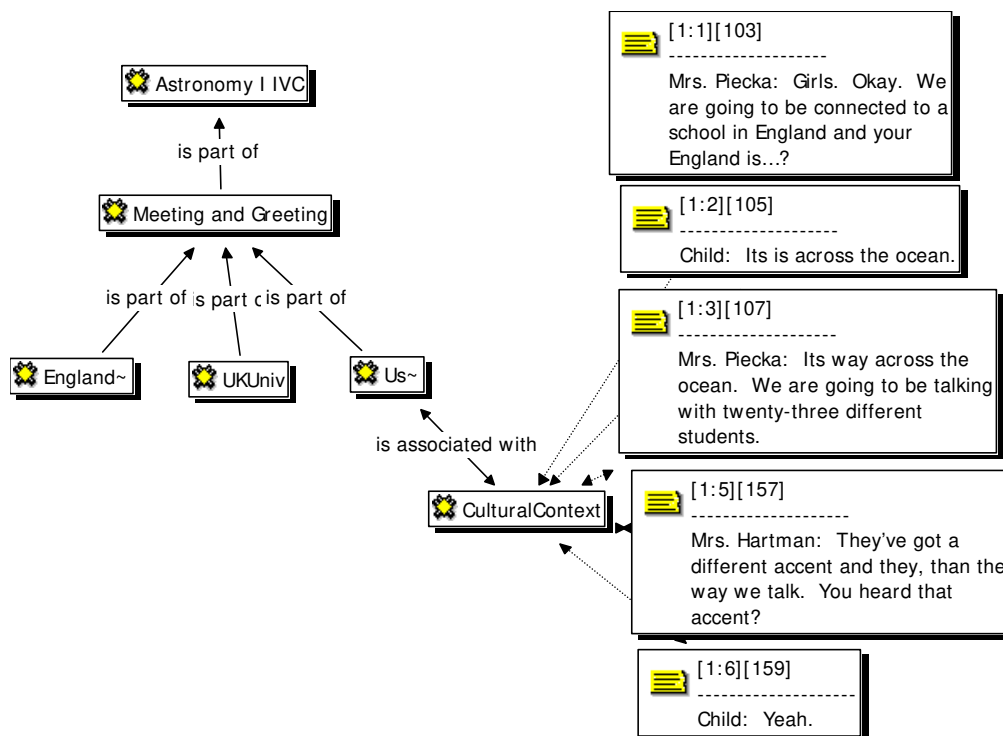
Astronomy I IVC

is part of

Meeting and Greeting

is part of

is part c

is part of

England~

UKUniv

Us~

is associated with

CulturalContext

[1:1][103]
--------------------
Mrs. Piecka: Girls. Okay. We are going to be connected to a school in England and your England is...?

[1:2][105]
--------------------
Child: Its is across the ocean.

[1:3][107]
--------------------
Mrs. Piecka: Its way across the ocean. We are going to be talking with twenty-three different students.

[1:5][157]
--------------------
Mrs. Hartman: They've got a different accent and they, than the way we talk. You heard that accent?

[1:6][159]
--------------------
Child: Yeah.